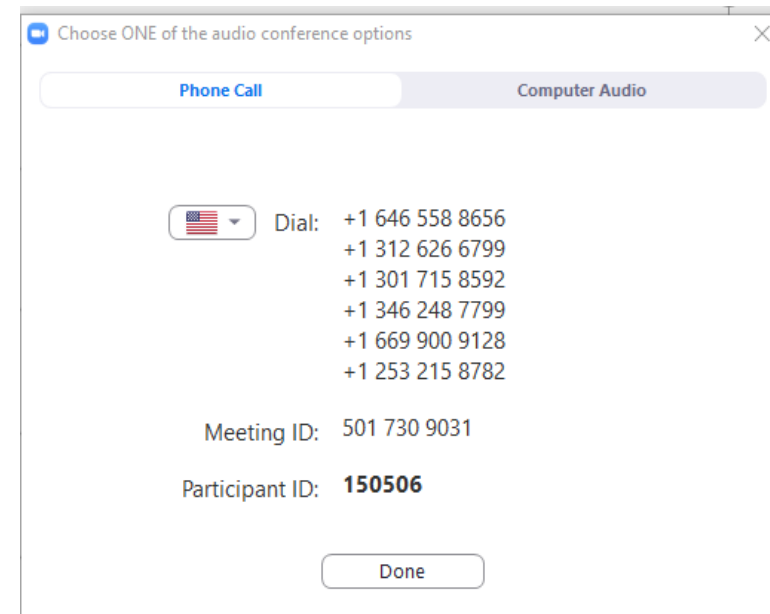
Choose ONE of the audio conference options

Phone Call

Computer Audio

Dial: +1 646 558 8656
+1 312 626 6799
+1 301 715 8592
+1 346 248 7799
+1 669 900 9128
+1 253 215 8782

Meeting ID: 501 730 9031

Participant ID: **150506**

Done